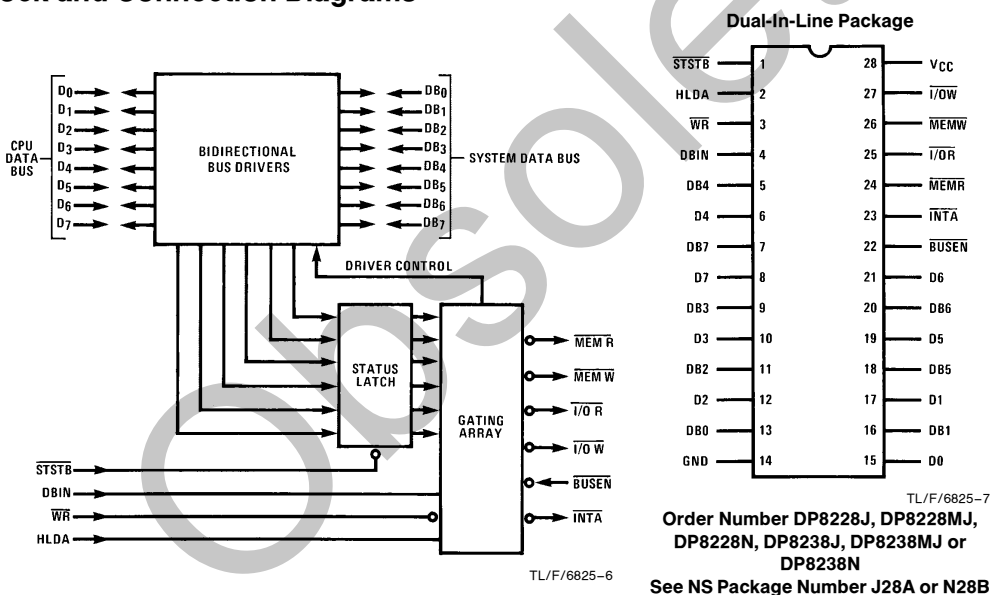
Logic and Connection Diagrams

Dual-In-Line Package

$D_0$
$D_1$
$D_2$
$D_3$
$D_4$
$D_5$
$D_6$
$D_7$
CPU DATA BUS

BIDIRECTIONAL BUS DRIVERS

$DB_0$
$DB_1$
$DB_2$
$DB_3$
$DB_4$
$DB_5$
$DB_6$
$DB_7$
SYSTEM DATA BUS

DRIVER CONTROL

STATUS LATCH

GATING ARRAY

$\overline{MEM\ R}$
$\overline{MEM\ W}$
$\overline{I/O\ R}$
$\overline{I/O\ W}$
$\overline{BUSEN}$
$\overline{INTA}$

$\overline{STSTB}$
DBIN
$\overline{WR}$
HLDA

TL/F/6825–6

| | | | |
|---|---|---|---|
| $\overline{STSTB}$ | 1 | 28 | $V_{CC}$ |
| HLDA | 2 | 27 | $\overline{I/OW}$ |
| $\overline{WR}$ | 3 | 26 | $\overline{MEMW}$ |
| DBIN | 4 | 25 | $\overline{I/OR}$ |
| DB4 | 5 | 24 | $\overline{MEMR}$ |
| D4 | 6 | 23 | $\overline{INTA}$ |
| DB7 | 7 | 22 | $\overline{BUSEN}$ |
| D7 | 8 | 21 | D6 |
| DB3 | 9 | 20 | DB6 |
| D3 | 10 | 19 | D5 |
| DB2 | 11 | 18 | DB5 |
| D2 | 12 | 17 | D1 |
| DB0 | 13 | 16 | DB1 |
| GND | 14 | 15 | D0 |

TL/F/6825–7

Order Number DP8228J, DP8228MJ, DP8228N, DP8238J, DP8238MJ or DP8238N
See NS Package Number J28A or N28B

Obsolete